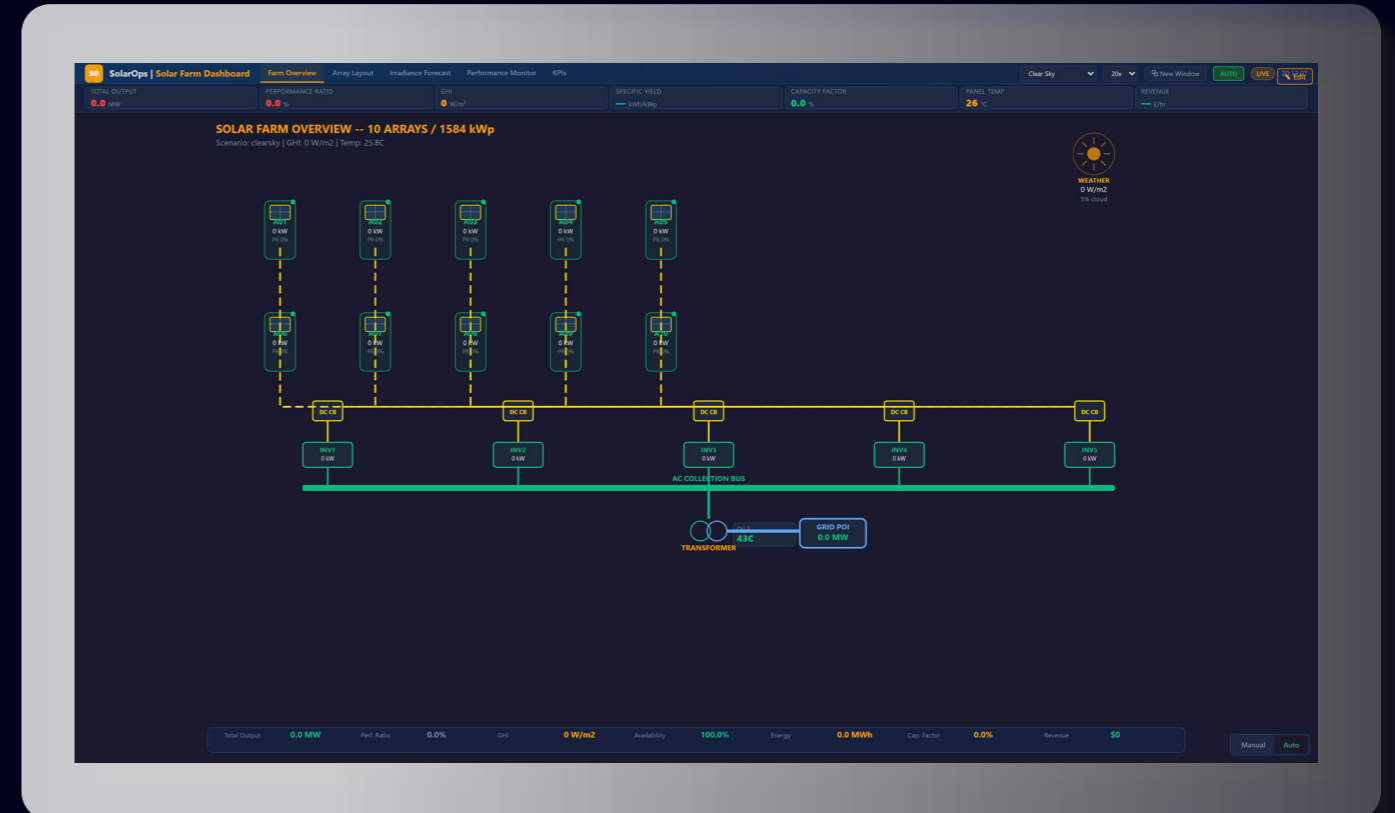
SO SolarOps | Solar Farm Dashboard

Farm Overview Array Layout Irradiance Forecast Performance Monitor KPIs

Clear Sky 20x New Window AUTO LIVE Edit

TOTAL OUTPUT 0.0 MW

PERFORMANCE RATIO 0.0 %

GHI 0 W/m²

SPECIFIC YIELD — kWh/kWp

CAPACITY FACTOR 0.0 %

PANEL TEMP 26 °C

REVENUE — £/hr

SOLAR FARM OVERVIEW -- 10 ARRAYS / 1584 kWp

Scenario: clearsky | GHI: 0 W/m2 | Temp: 25.8C

WEATHER
0 W/m2
5% cloud

A01 0 kW PR 0%

A02 0 kW PR 0%

A03 0 kW PR 0%

A04 0 kW PR 0%

A05 0 kW PR 0%

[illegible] 0 kW PR 0%

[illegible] 0 kW PR 0%

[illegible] 0 kW PR 0%

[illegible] 0 kW PR 0%

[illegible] 0 kW PR 0%

DC CB

DC CB

DC CB

DC CB

DC CB

INV1 0 kW

INV2 0 kW

INV3 0 kW

INV4 0 kW

INV5 0 kW

AC COLLECTION BUS

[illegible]
43C

TRANSFORMER

GRID POI
0.0 MW

Total Output 0.0 MW Perf. Ratio 0.0% GHI 0 W/m2 Availability 100.0% Energy 0.0 MWh Cap. Factor 0.0% Revenue $0

Manual Auto